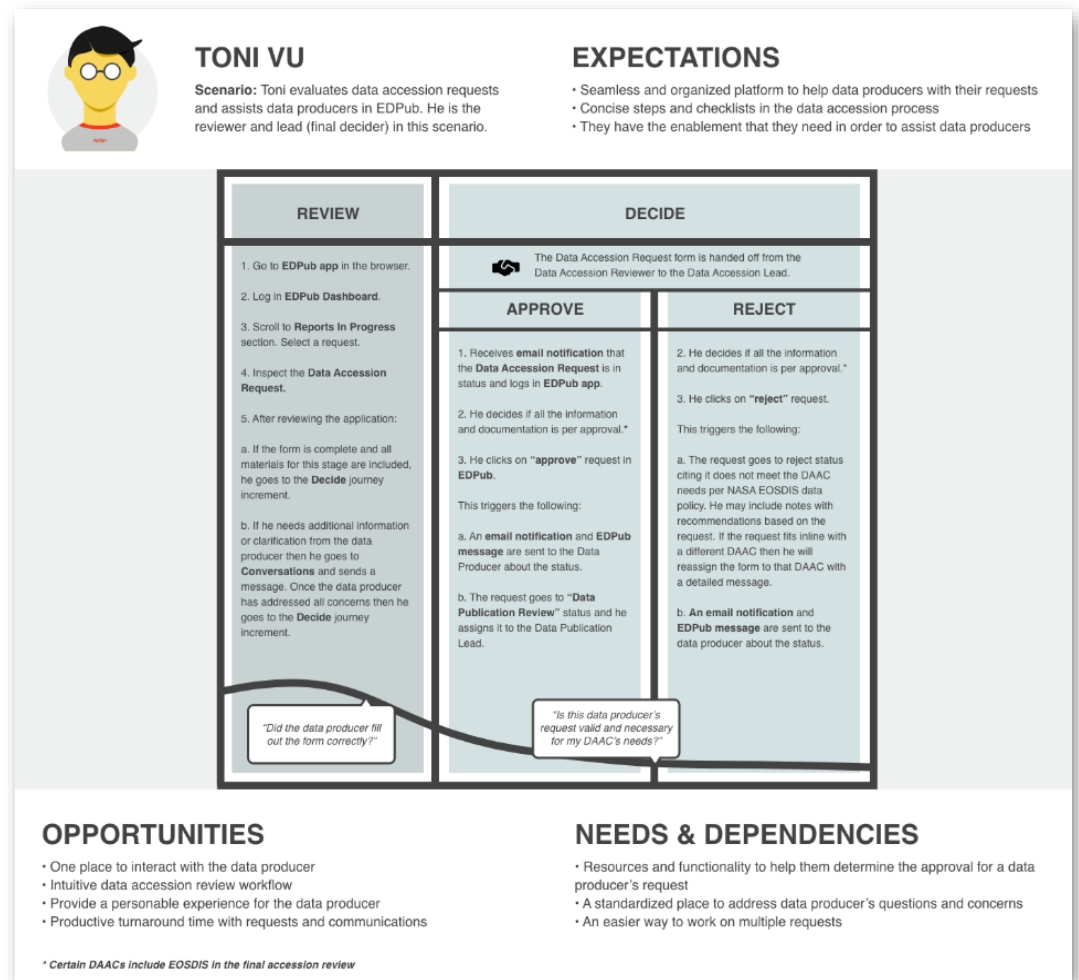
TONI VU

Scenario: Toni evaluates data accession requests and assists data producers in EDPub. He is the reviewer and lead (final decider) in this scenario.

EXPECTATIONS

• Seamless and organized platform to help data producers with their requests
• Concise steps and checklists in the data accession process
• They have the enablement that they need in order to assist data producers

REVIEW

1. Go to EDPub app in the browser.

2. Log in EDPub Dashboard.

3. Scroll to Reports In Progress section. Select a request.

4. Inspect the Data Accession Request.

5. After reviewing the application:

a. If the form is complete and all materials for this stage are included, he goes to the Decide journey increment.

b. If he needs additional information or clarification from the data producer then he goes to Conversations and sends a message. Once the data producer has addressed all concerns then he goes to the Decide journey increment.

"Did the data producer fill out the form correctly?"

DECIDE

The Data Accession Request form is handed off from the Data Accession Reviewer to the Data Accession Lead.

APPROVE

1. Receives email notification that the Data Accession Request is in status and logs in EDPub app.

2. He decides if all the information and documentation is per approval.*

3. He clicks on "approve" request in EDPub.

This triggers the following:

a. An email notification and EDPub message are sent to the Data Producer about the status.

b. The request goes to "Data Publication Review" status and he assigns it to the Data Publication Lead.

"Is this data producer's request valid and necessary for my DAAC's needs?"

REJECT

2. He decides if all the information and documentation is per approval.*

3. He clicks on "reject" request.

This triggers the following:

a. The request goes to reject status citing it does not meet the DAAC needs per NASA EOSDIS data policy. He may include notes with recommendations based on the request. If the request fits inline with a different DAAC then he will reassign the form to that DAAC with a detailed message.

b. An email notification and EDPub message are sent to the data producer about the status.

OPPORTUNITIES

• One place to interact with the data producer
• Intuitive data accession review workflow
• Provide a personable experience for the data producer
• Productive turnaround time with requests and communications

NEEDS & DEPENDENCIES

• Resources and functionality to help them determine the approval for a data producer's request
• A standardized place to address data producer's questions and concerns
• An easier way to work on multiple requests

* Certain DAACs include EOSDIS in the final accession review